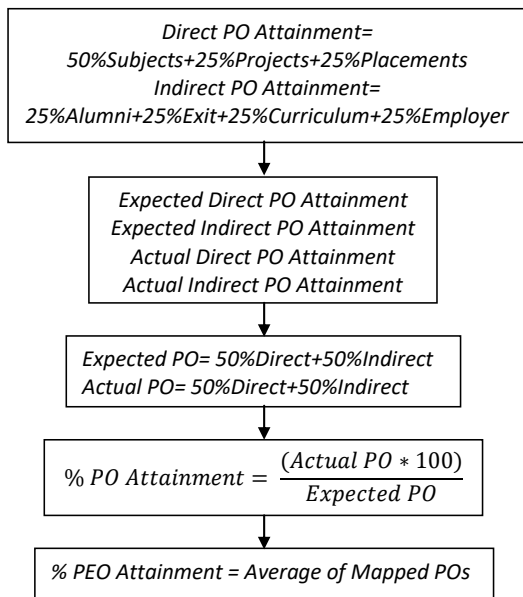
Direct PO Attainment=
50%Subjects+25%Projects+25%Placements
Indirect PO Attainment=
25%Alumni+25%Exit+25%Curriculum+25%Employer

Expected Direct PO Attainment
Expected Indirect PO Attainment
Actual Direct PO Attainment
Actual Indirect PO Attainment

Expected PO= 50%Direct+50%Indirect
Actual PO= 50%Direct+50%Indirect

$\% \, PO \, Attainment = \frac{(Actual \, PO * 100)}{Expected \, PO}$

% PEO Attainment = Average of Mapped POs